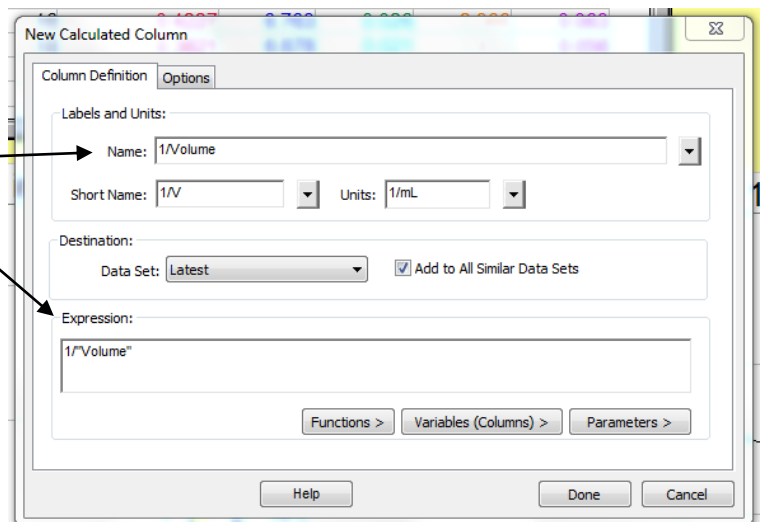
New Calculated Column

Column Definition | Options

Labels and Units:

Name: 1/Volume

Short Name: 1/V

Units: 1/mL

Destination:

Data Set: Latest

Add to All Similar Data Sets

Expression:

1/"Volume"

Functions >

Variables (Columns) >

Parameters >

Help

Done

Cancel